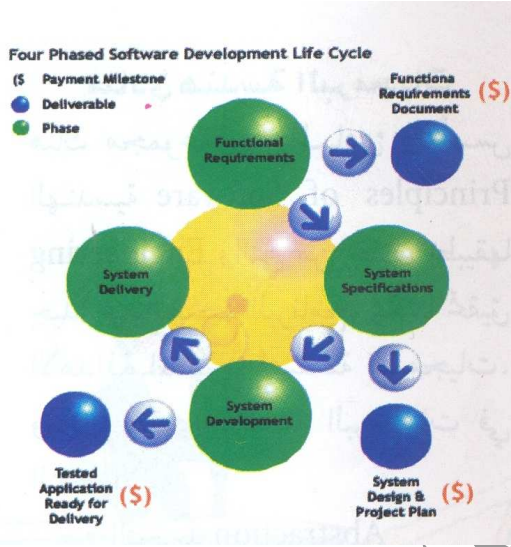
Four Phased Software Development Life Cycle

($ Payment Milestone

Deliverable

Phase

Functional Requirements

Functiona Requirements Document ($)

System Delivery

System Specifications

System Development

Tested Application Ready for Delivery ($)

System Design & Project Plan ($)

Principles of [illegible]